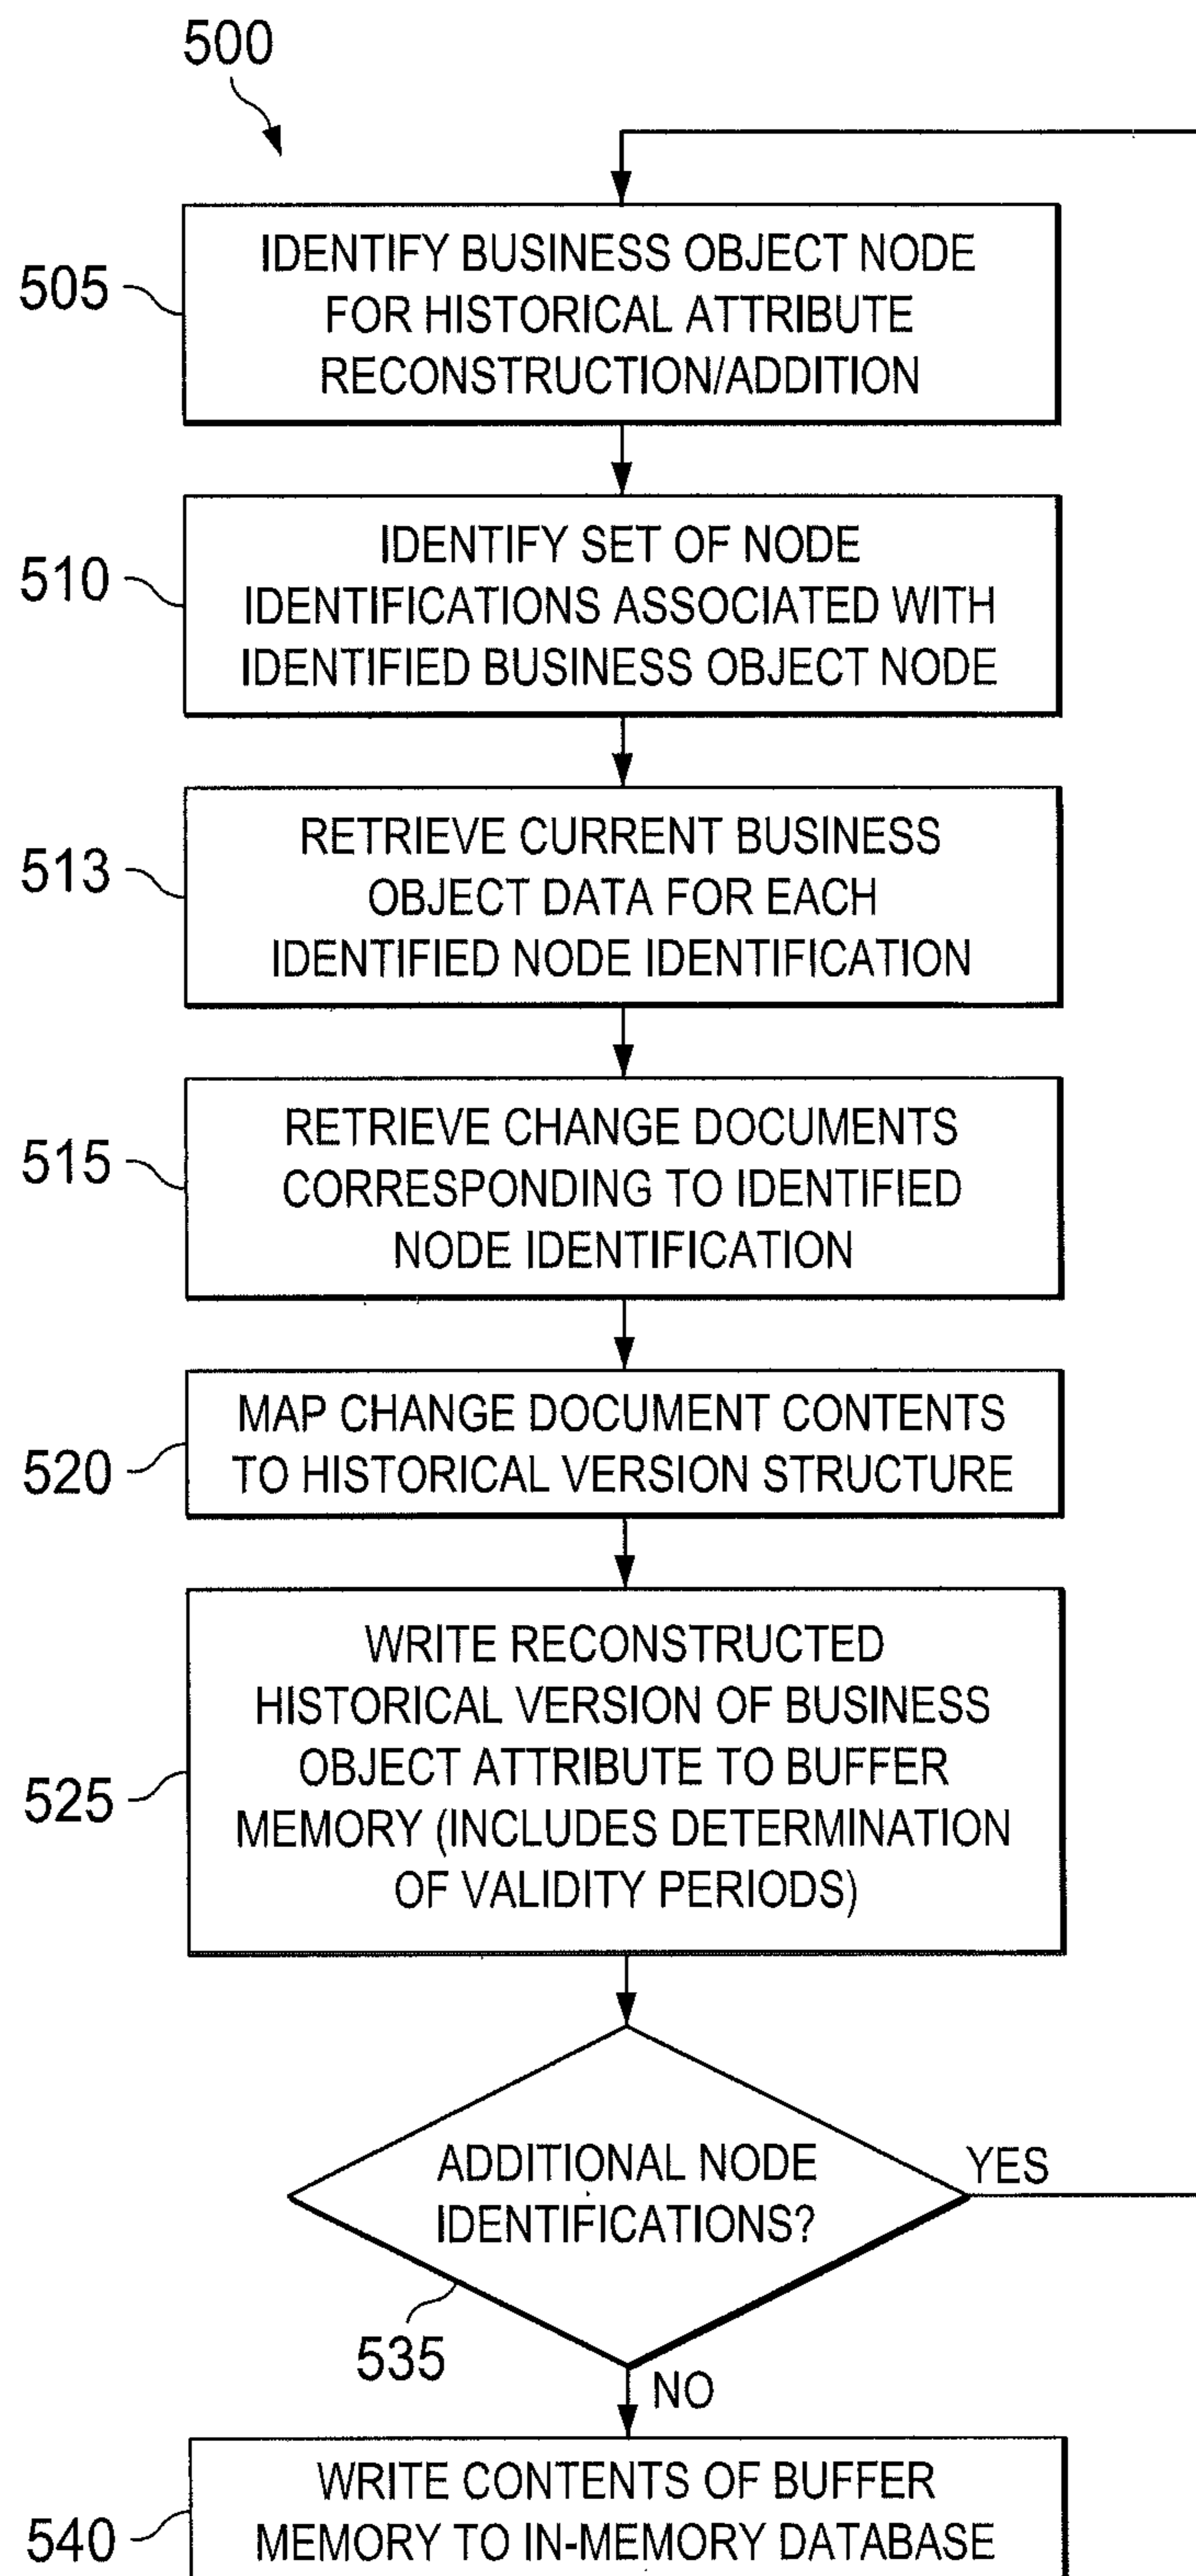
500

505
IDENTIFY BUSINESS OBJECT NODE FOR HISTORICAL ATTRIBUTE RECONSTRUCTION/ADDITION

510
IDENTIFY SET OF NODE IDENTIFICATIONS ASSOCIATED WITH IDENTIFIED BUSINESS OBJECT NODE

513
RETRIEVE CURRENT BUSINESS OBJECT DATA FOR EACH IDENTIFIED NODE IDENTIFICATION

515
RETRIEVE CHANGE DOCUMENTS CORRESPONDING TO IDENTIFIED NODE IDENTIFICATION

520
MAP CHANGE DOCUMENT CONTENTS TO HISTORICAL VERSION STRUCTURE

525
WRITE RECONSTRUCTED HISTORICAL VERSION OF BUSINESS OBJECT ATTRIBUTE TO BUFFER MEMORY (INCLUDES DETERMINATION OF VALIDITY PERIODS)

ADDITIONAL NODE IDENTIFICATIONS?
YES
535
NO

540
WRITE CONTENTS OF BUFFER MEMORY TO IN-MEMORY DATABASE